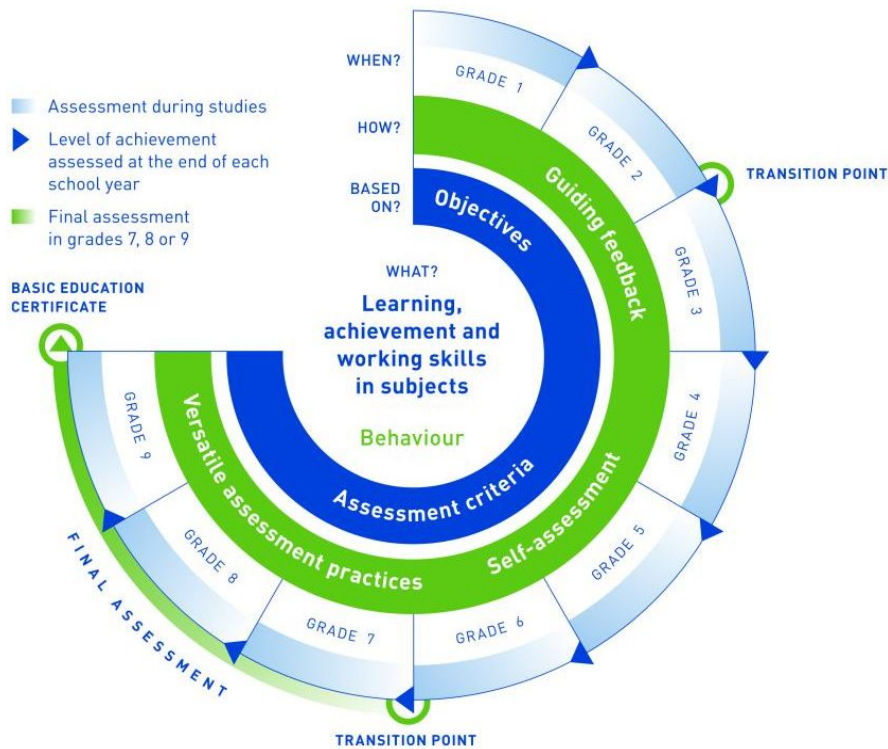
Assessment during studies

Level of achievement assessed at the end of each school year

Final assessment in grades 7, 8 or 9

BASIC EDUCATION CERTIFICATE

WHEN?

HOW?

BASED ON?

GRADE 1

GRADE 2

TRANSITION POINT

GRADE 3

GRADE 4

GRADE 5

GRADE 6

GRADE 7

GRADE 8

GRADE 9

Guiding feedback

Objectives

WHAT?

Learning, achievement and working skills in subjects

Behaviour

Assessment criteria

Self-assessment

Versatile assessment practices

FINAL ASSESSMENT

TRANSITION POINT